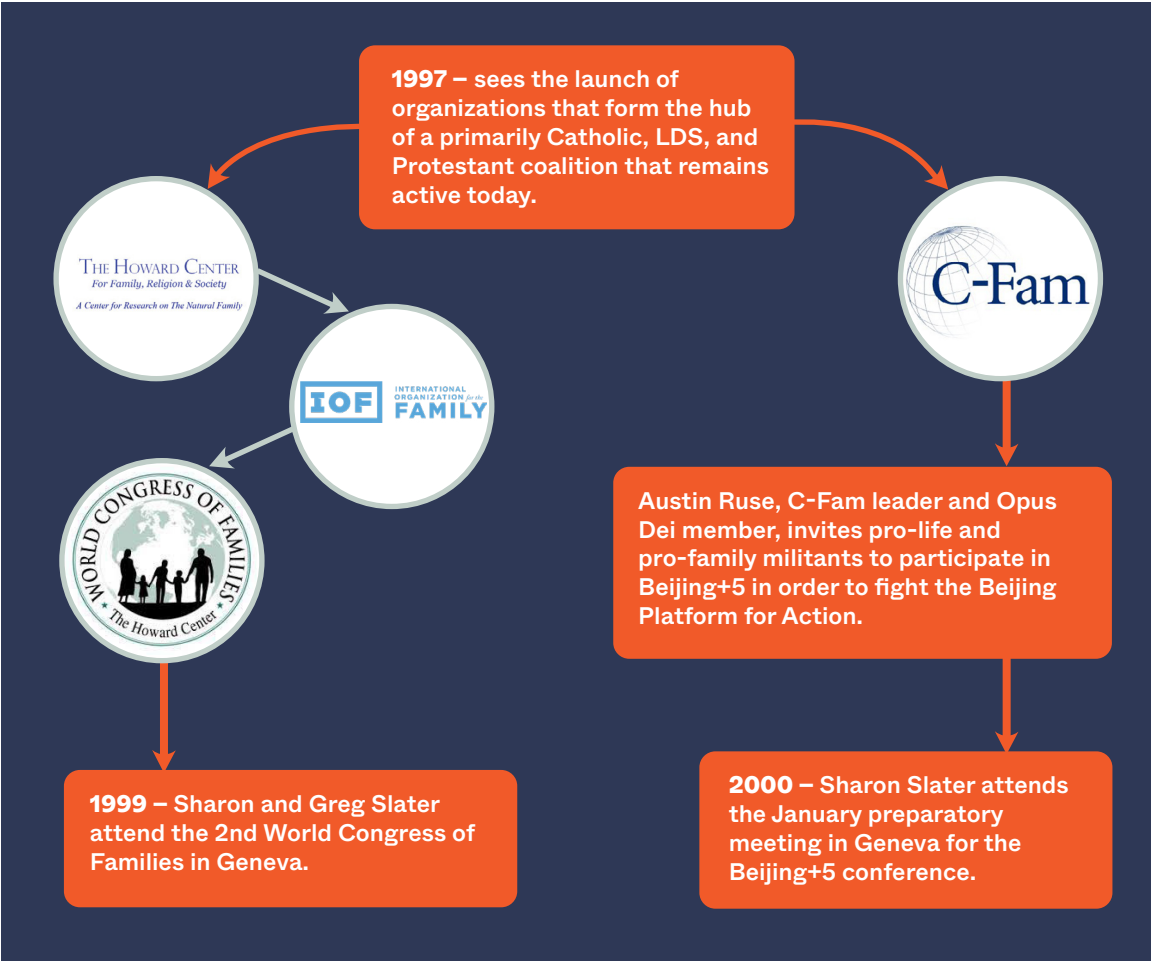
1997 – sees the launch of organizations that form the hub of a primarily Catholic, LDS, and Protestant coalition that remains active today.

THE HOWARD CENTER
For Family, Religion & Society
A Center for Research on The Natural Family

IOF INTERNATIONAL ORGANIZATION for the FAMILY

WORLD CONGRESS OF FAMILIES
The Howard Center

1999 – Sharon and Greg Slater attend the 2nd World Congress of Families in Geneva.

C-Fam

Austin Ruse, C-Fam leader and Opus Dei member, invites pro-life and pro-family militants to participate in Beijing+5 in order to fight the Beijing Platform for Action.

2000 – Sharon Slater attends the January preparatory meeting in Geneva for the Beijing+5 conference.